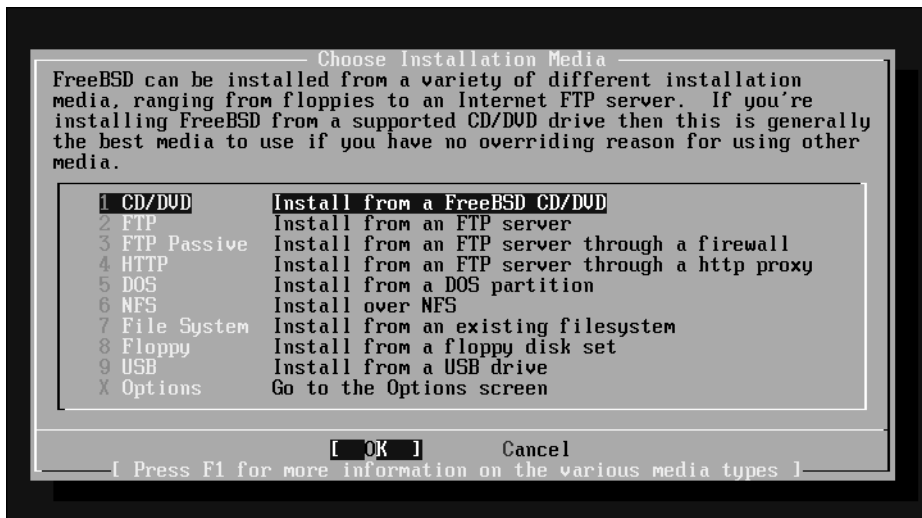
Choose Installation Media

FreeBSD can be installed from a variety of different installation media, ranging from floppies to an Internet FTP server. If you're installing FreeBSD from a supported CD/DVD drive then this is generally the best media to use if you have no overriding reason for using other media.

| | |
|---|---|
| 1 CD/DVD | Install from a FreeBSD CD/DVD |
| 2 FTP | Install from an FTP server |
| 3 FTP Passive | Install from an FTP server through a firewall |
| 4 HTTP | Install from an FTP server through a http proxy |
| 5 DOS | Install from a DOS partition |
| 6 NFS | Install over NFS |
| 7 File System | Install from an existing filesystem |
| 8 Floppy | Install from a floppy disk set |
| 9 USB | Install from a USB drive |
| X Options | Go to the Options screen |

[ OK ] Cancel

[ Press F1 for more information on the various media types ]